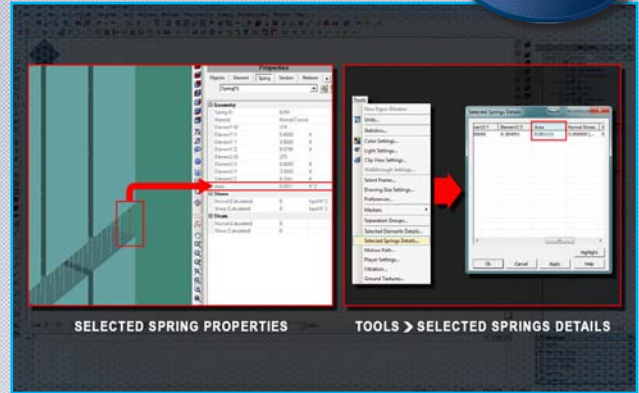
Properties

Objects | Element | Spring | Section | Markers

Geometry

Stress

Strain

Tools

Units...

Statistics...

Color Settings...

Light Settings...

Clip View Settings...

Select Fonts...

Drawing Size Settings...

Preferences...

Markers

Separation Groups...

Selected Elements Details...

Selected Springs Details...

Motion Path...

Player Settings...

Filtration...

Ground Textures...

Selected Springs Details

Area

Normal Stress

OK | Cancel | Apply | Help

Highlight

SELECTED SPRING PROPERTIES

TOOLS > SELECTED SPRINGS DETAILS